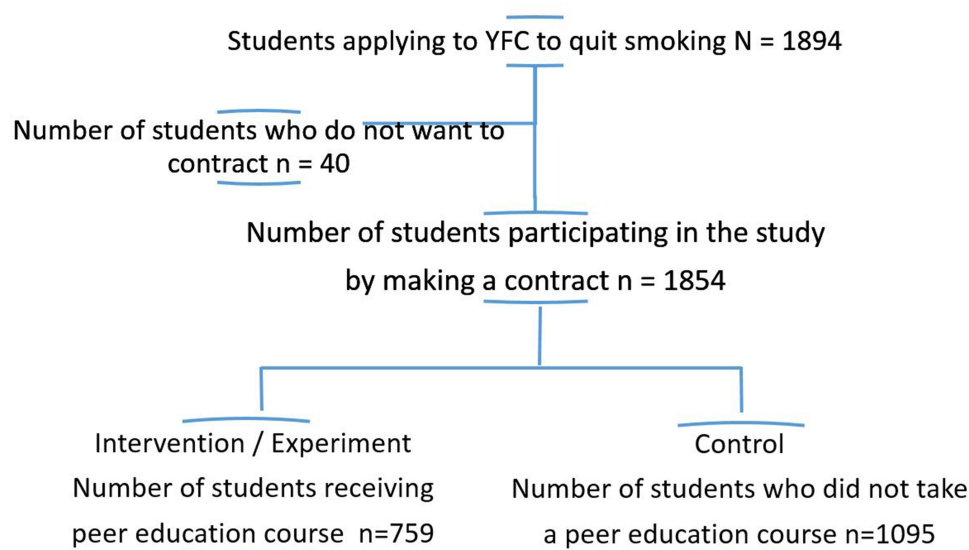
Students applying to YFC to quit smoking N = 1894

Number of students who do not want to contract n = 40

Number of students participating in the study by making a contract n = 1854

Intervention / Experiment
Number of students receiving peer education course n=759

Control
Number of students who did not take a peer education course n=1095